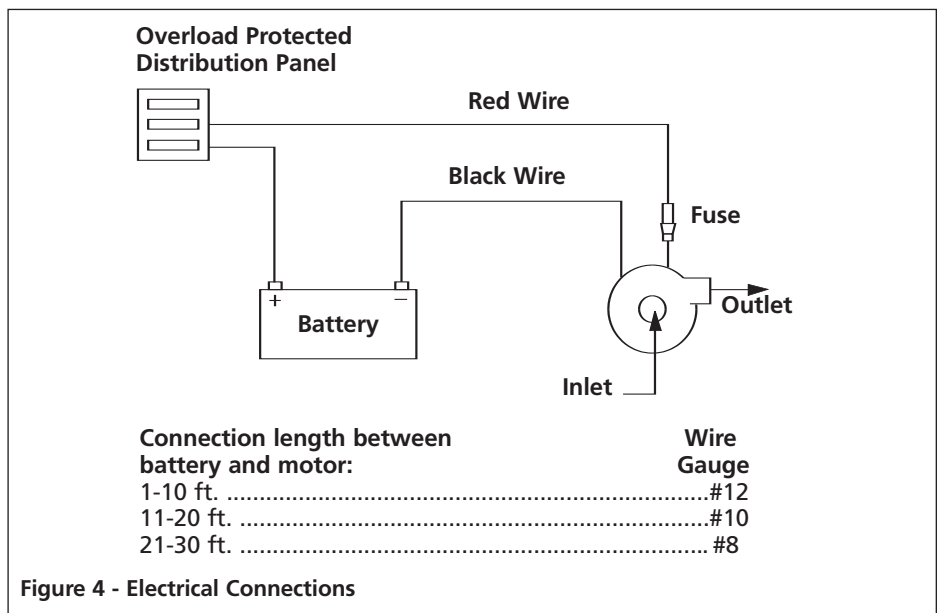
Overload Protected Distribution Panel

Red Wire

Black Wire

Fuse

+

−

Battery

Outlet

Inlet

Connection length between battery and motor:

Wire Gauge

1-10 ft. ..............................................................................#12
11-20 ft. ............................................................................#10
21-30 ft. ............................................................................. #8

Figure 4 - Electrical Connections